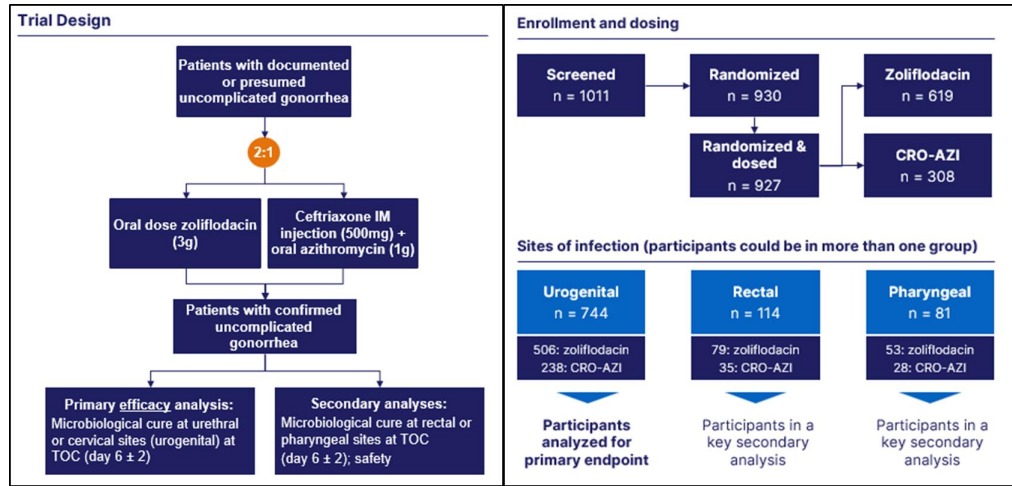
Trial Design

Patients with documented or presumed uncomplicated gonorrhea

2:1

Oral dose zoliflodacin (3g)

Ceftriaxone IM injection (500mg) + oral azithromycin (1g)

Patients with confirmed uncomplicated gonorrhea

Primary efficacy analysis: Microbiological cure at urethral or cervical sites (urogenital) at TOC (day 6 ± 2)

Secondary analyses: Microbiological cure at rectal or pharyngeal sites at TOC (day 6 ± 2); safety

Enrollment and dosing

Screened n = 1011

Randomized n = 930

Randomized & dosed n = 927

Zoliflodacin n = 619

CRO-AZI n = 308

Sites of infection (participants could be in more than one group)

Urogenital n = 744

506: zoliflodacin
238: CRO-AZI

Participants analyzed for primary endpoint

Rectal n = 114

79: zoliflodacin
35: CRO-AZI

Participants in a key secondary analysis

Pharyngeal n = 81

53: zoliflodacin
28: CRO-AZI

Participants in a key secondary analysis